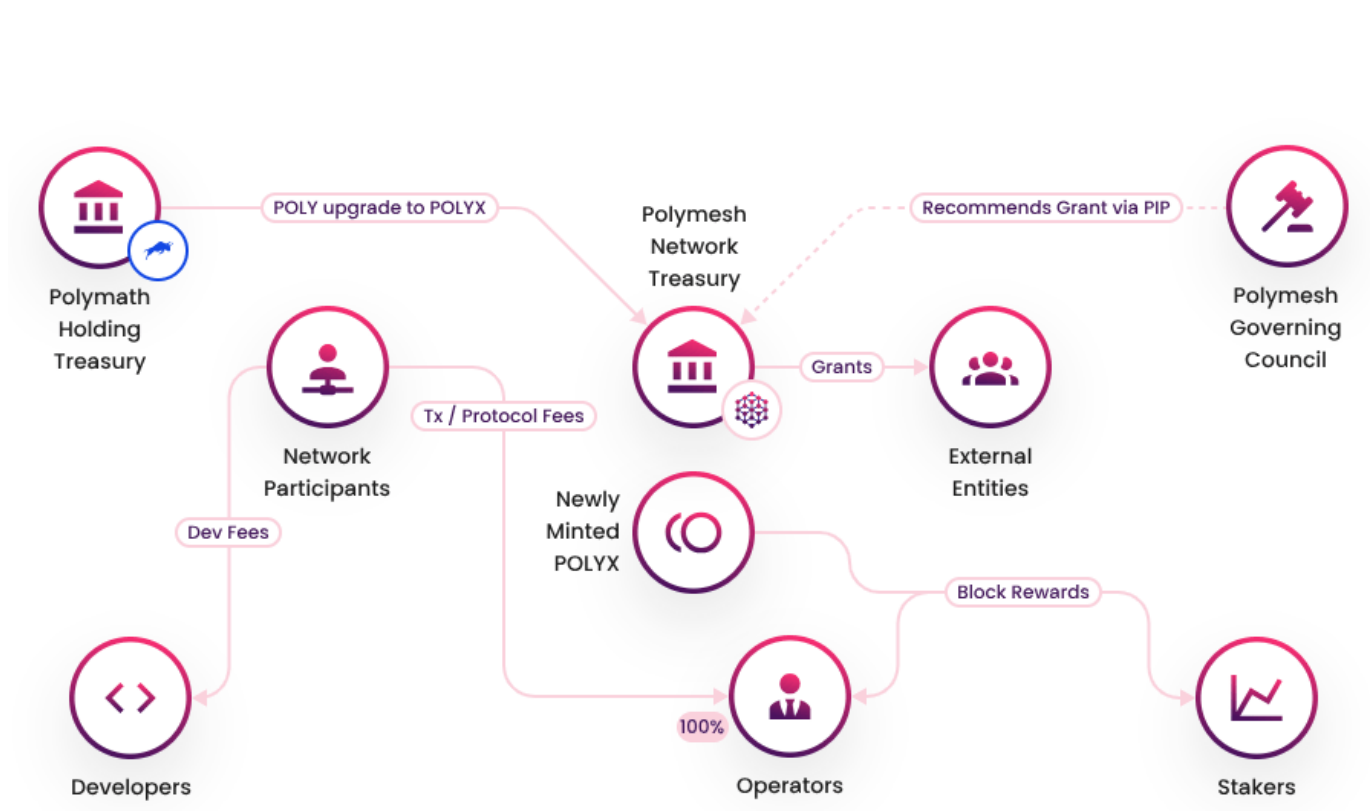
Polymath Holding Treasury

POLY upgrade to POLYX

Polymesh Network Treasury

Recommends Grant via PIP

Polymesh Governing Council

Network Participants

Tx / Protocol Fees

Grants

External Entities

Dev Fees

Newly Minted POLYX

Block Rewards

Developers

100%

Operators

Stakers